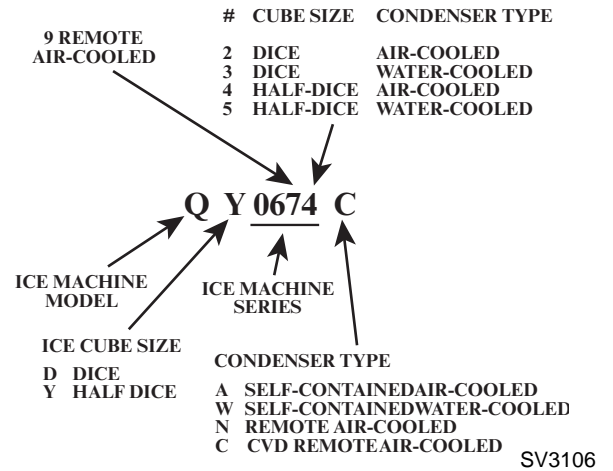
| # | CUBE SIZE | CONDENSER TYPE |
|---|---|---|
| 2 | DICE | AIR-COOLED |
| 3 | DICE | WATER-COOLED |
| 4 | HALF-DICE | AIR-COOLED |
| 5 | HALF-DICE | WATER-COOLED |

9 REMOTE AIR-COOLED

Q Y 0674 C

ICE MACHINE MODEL

ICE MACHINE SERIES

ICE CUBE SIZE

D DICE
Y HALF DICE

CONDENSER TYPE

A SELF-CONTAINEDAIR-COOLED
W SELF-CONTAINEDWATER-COOLED
N REMOTE AIR-COOLED
C CVD REMOTEAIR-COOLED

SV3106